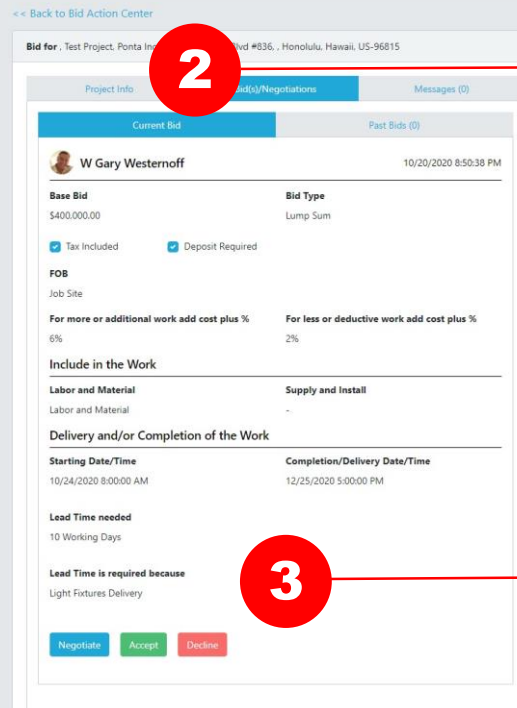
<< Back to Bid Action Center

**Bid for** , Test Project, Ponta In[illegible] Blvd #836, , Honolulu, Hawaii, US-96815

2

Project Info | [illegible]id(s)/Negotiations | Messages (0)

Current Bid | Past Bids (0)

W Gary Westernoff 10/20/2020 8:50:38 PM

**Base Bid**
$400,000.00

**Bid Type**
Lump Sum

Tax Included Deposit Required

**FOB**
Job Site

**For more or additional work add cost plus %**
6%

**For less or deductive work add cost plus %**
2%

Include in the Work

**Labor and Material**
Labor and Material

**Supply and Install**
-

Delivery and/or Completion of the Work

**Starting Date/Time**
10/24/2020 8:00:00 AM

**Completion/Delivery Date/Time**
12/25/2020 5:00:00 PM

**Lead Time needed**
10 Working Days

**Lead Time is required because**
Light Fixtures Delivery

3

Negotiate Accept Decline